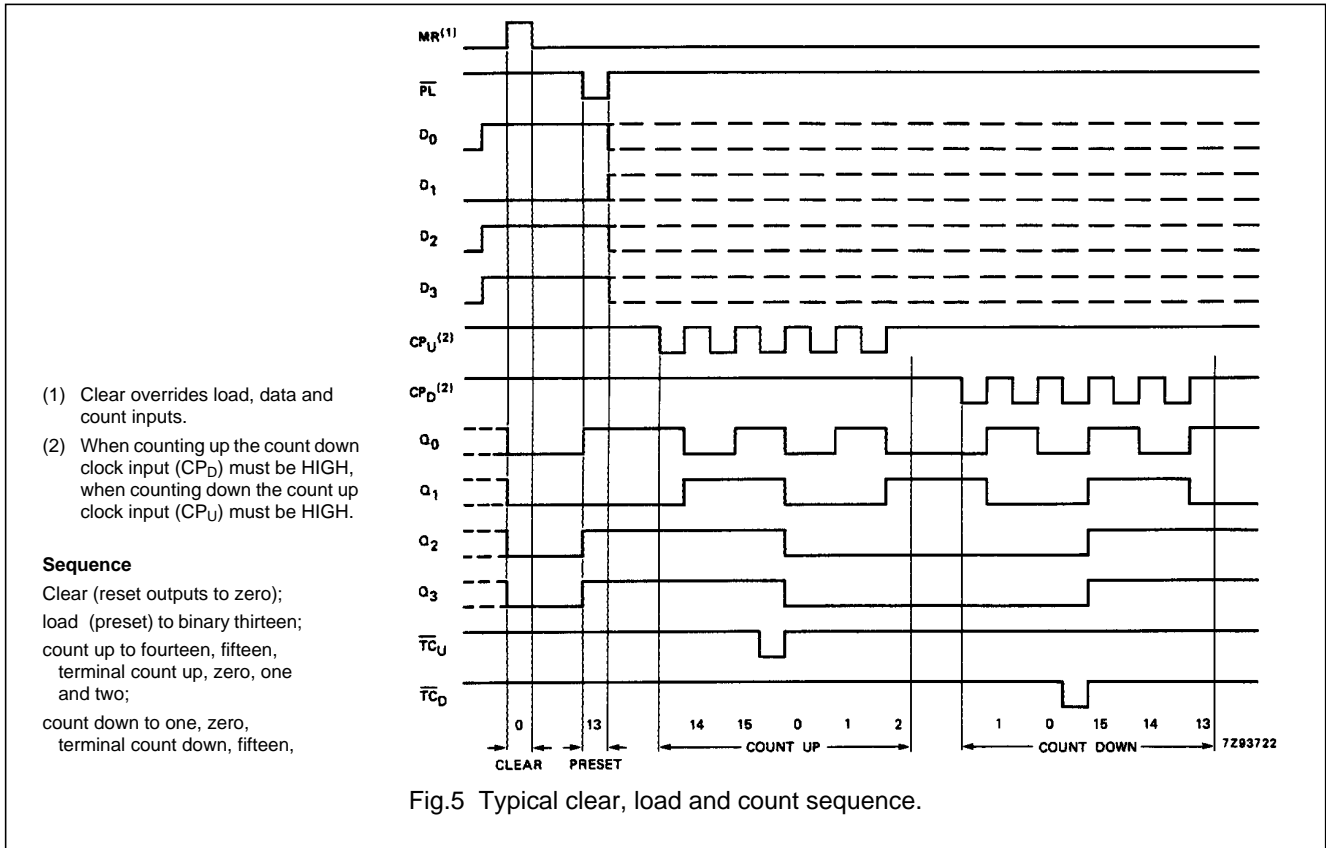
(1) Clear overrides load, data and count inputs.

(2) When counting up the count down clock input ($CP_D$) must be HIGH, when counting down the count up clock input ($CP_U$) must be HIGH.

**Sequence**

Clear (reset outputs to zero);

load (preset) to binary thirteen;

count up to fourteen, fifteen, terminal count up, zero, one and two;

count down to one, zero, terminal count down, fifteen,

$MR^{(1)}$

$\overline{PL}$

$D_0$

$D_1$

$D_2$

$D_3$

$CP_U^{(2)}$

$CP_D^{(2)}$

$Q_0$

$Q_1$

$Q_2$

$Q_3$

$\overline{TC}_U$

$\overline{TC}_D$

0 13 14 15 0 1 2 1 0 15 14 13

CLEAR PRESET COUNT UP COUNT DOWN 7Z93722

Fig.5 Typical clear, load and count sequence.